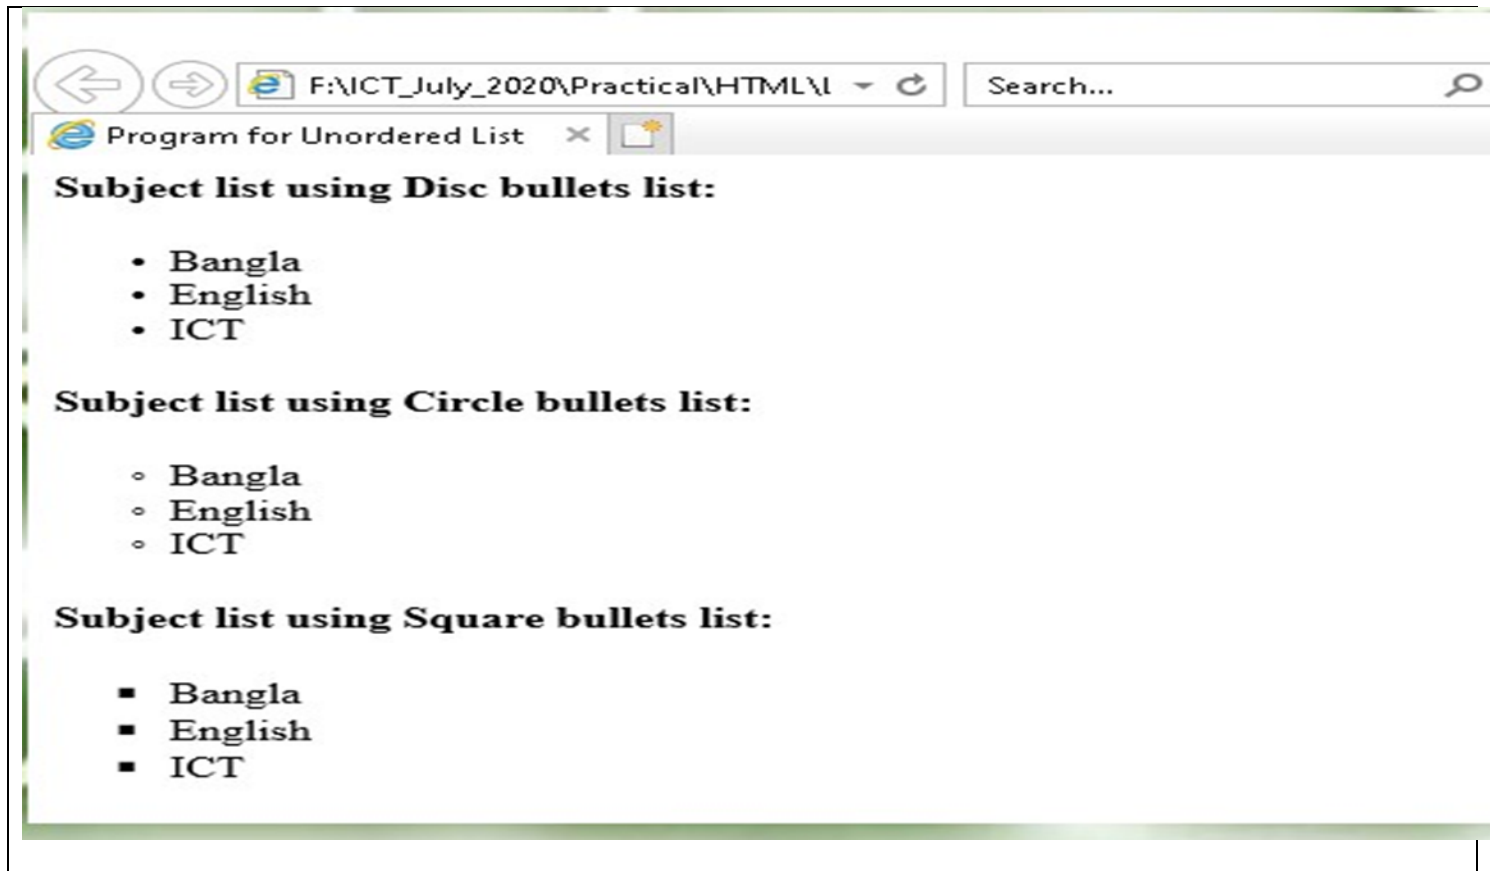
F:\ICT_July_2020\Practical\HTML\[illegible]

Search...

Program for Unordered List

**Subject list using Disc bullets list:**

- Bangla
- English
- ICT

**Subject list using Circle bullets list:**

- Bangla
- English
- ICT

**Subject list using Square bullets list:**

- Bangla
- English
- ICT